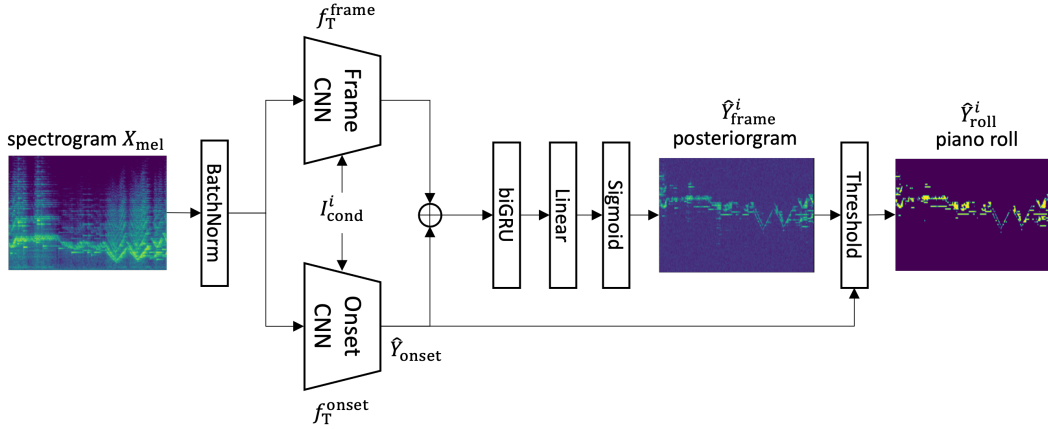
$f_{\mathrm{T}}^{\mathrm{frame}}$

spectrogram $X_{\mathrm{mel}}$

BatchNorm

Frame CNN

$I_{\mathrm{cond}}^{i}$

Onset CNN

$\hat{Y}_{\mathrm{onset}}$

$f_{\mathrm{T}}^{\mathrm{onset}}$

biGRU

Linear

Sigmoid

$\hat{Y}_{\mathrm{frame}}^{i}$
posteriorgram

Threshold

$\hat{Y}_{\mathrm{roll}}^{i}$
piano roll